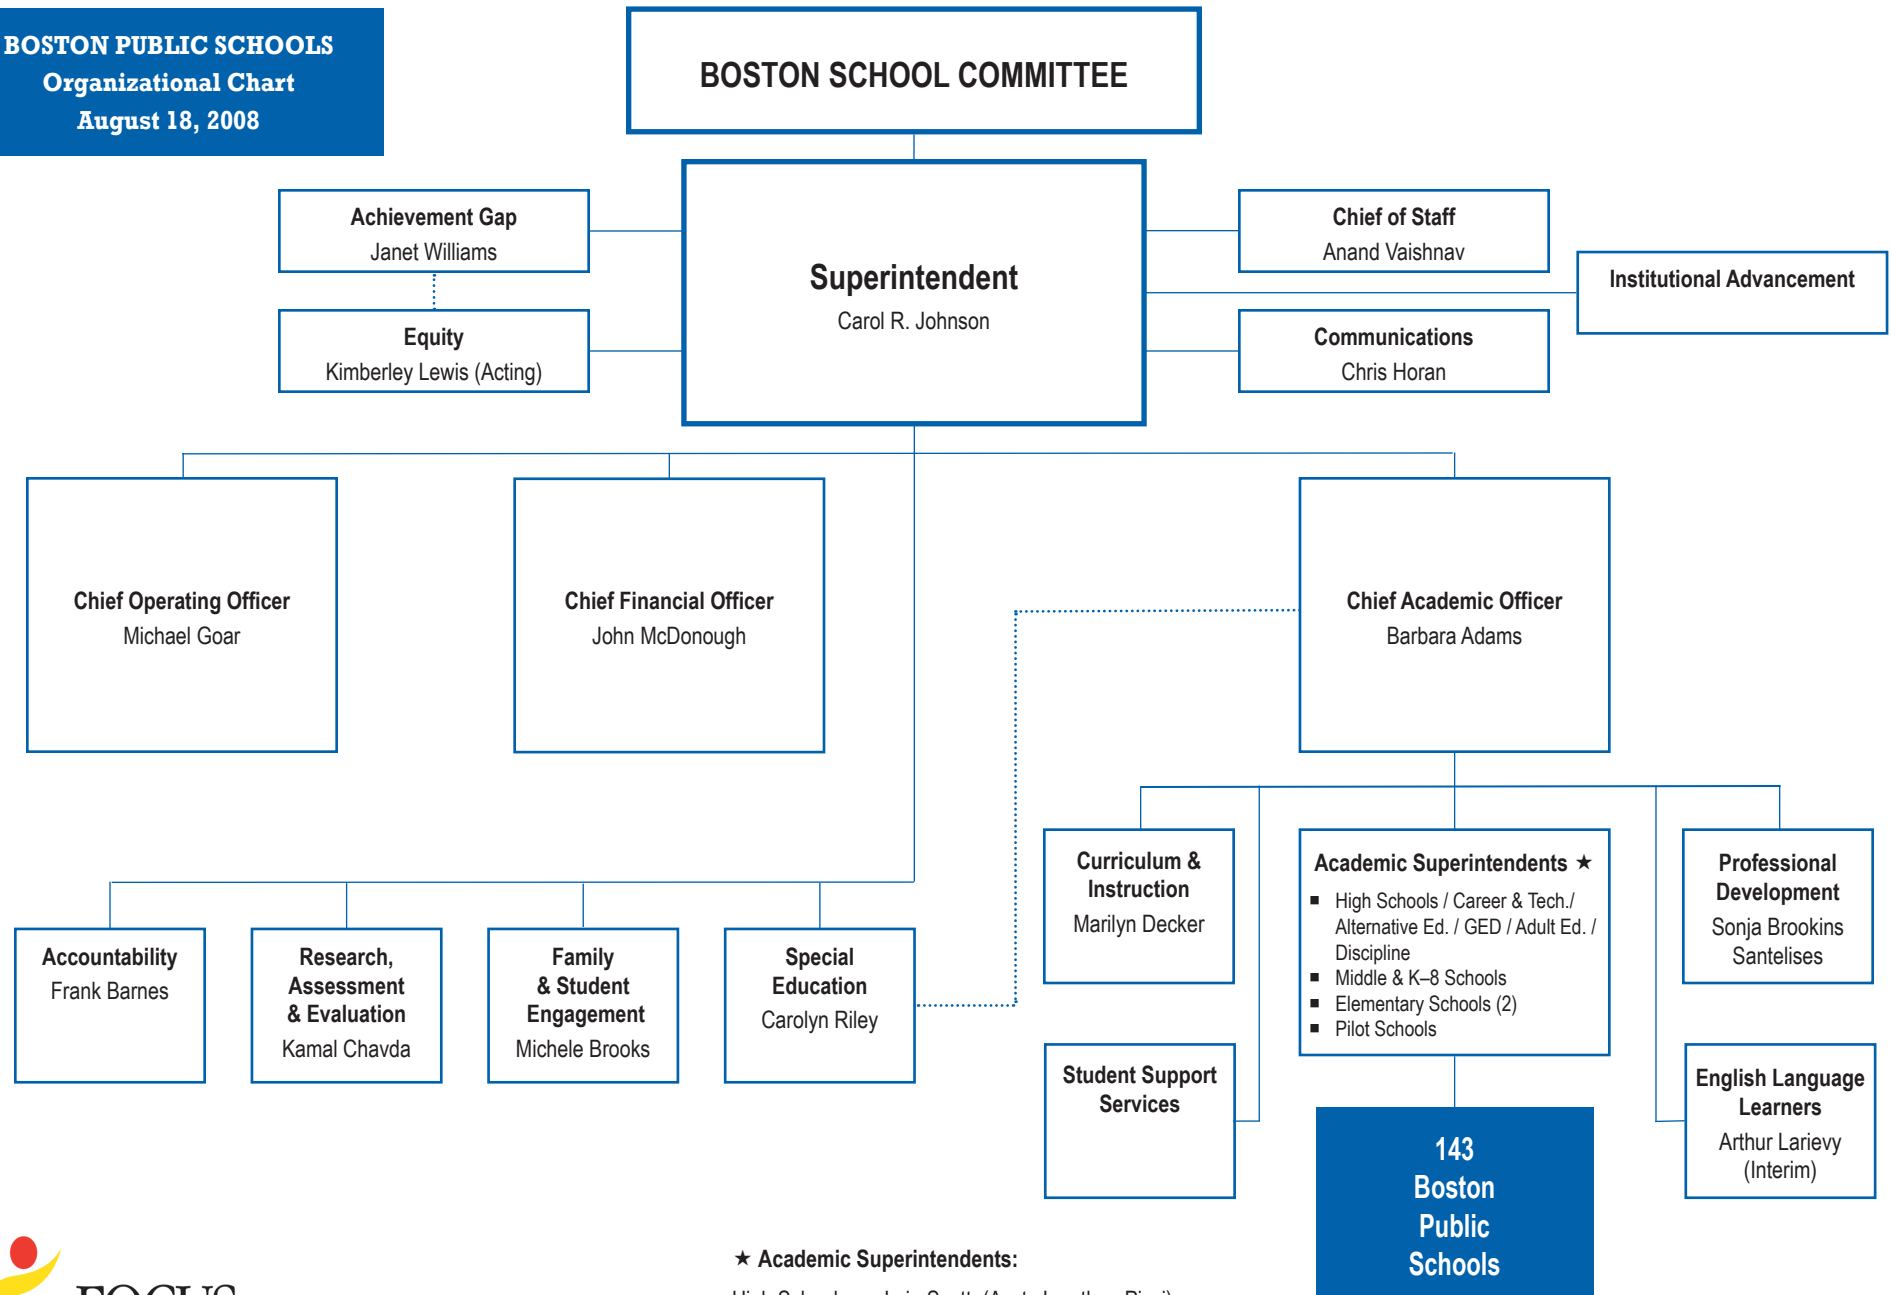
BOSTON PUBLIC SCHOOLS
Organizational Chart
August 18, 2008

BOSTON SCHOOL COMMITTEE

Achievement Gap
Janet Williams

Equity
Kimberley Lewis (Acting)

Superintendent
Carol R. Johnson

Chief of Staff
Anand Vaishnav

Institutional Advancement

Communications
Chris Horan

Chief Operating Officer
Michael Goar

Chief Financial Officer
John McDonough

Chief Academic Officer
Barbara Adams

Curriculum & Instruction
Marilyn Decker

Academic Superintendents ★
■ High Schools / Career & Tech./ Alternative Ed. / GED / Adult Ed. / Discipline
■ Middle & K–8 Schools
■ Elementary Schools (2)
■ Pilot Schools

Professional Development
Sonja Brookins Santelises

Accountability
Frank Barnes

Research, Assessment & Evaluation
Kamal Chavda

Family & Student Engagement
Michele Brooks

Special Education
Carolyn Riley

Student Support Services

143 Boston Public Schools

English Language Learners
Arthur Larievy (Interim)

★ Academic Superintendents:

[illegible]